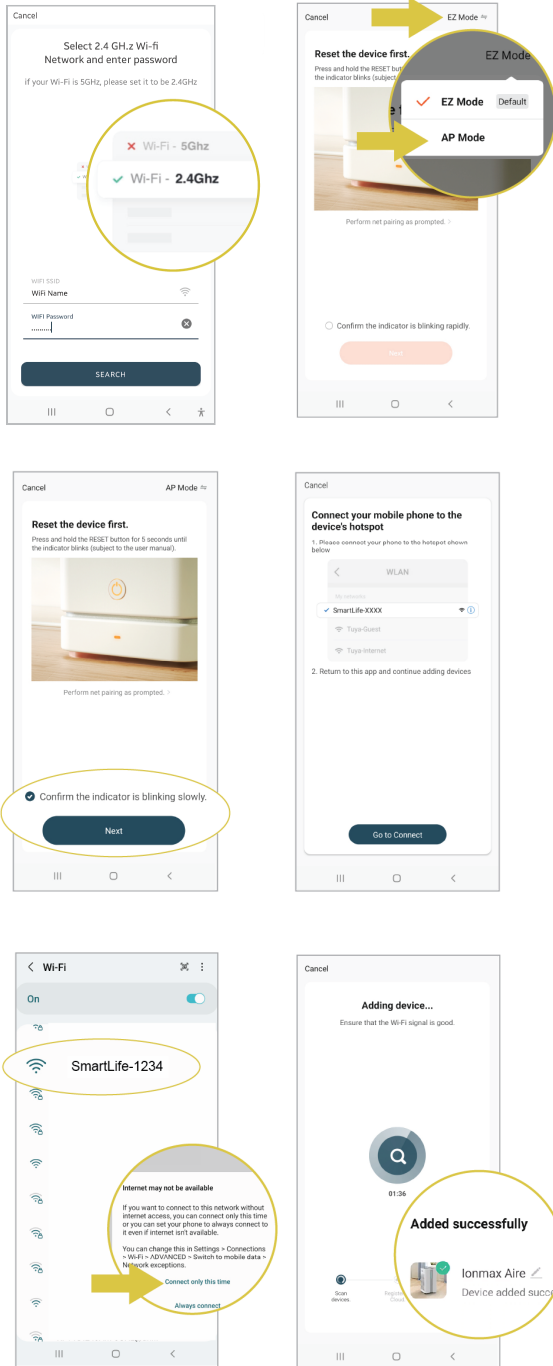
Cancel

Select 2.4 GH.z Wi-fi Network and enter password

if your Wi-Fi is 5GHz, please set it to be 2.4GHz

Wi-Fi - 5Ghz

Wi-Fi - 2.4Ghz

WIFI SSID

WiFi Name

WIFI Password

SEARCH

Cancel

EZ Mode

Reset the device first.

Press and hold the RESET button the indicator blinks (subject

EZ Mode

EZ Mode Default

AP Mode

Perform net pairing as prompted.

Confirm the indicator is blinking rapidly.

Next

Cancel

AP Mode

Reset the device first.

Press and hold the RESET button for 5 seconds until the indicator blinks (subject to the user manual).

Perform net pairing as prompted.

Confirm the indicator is blinking slowly.

Next

Cancel

Connect your mobile phone to the device's hotspot

1. Please connect your phone to the hotspot shown below

WLAN

SmartLife-XXXX

Tuya-Guest

Tuya-Internet

2. Return to this app and continue adding devices

Go to Connect

Wi-Fi

On

SmartLife-1234

Internet may not be available

If you want to connect to this network without internet access, you can connect only this time or you can set your phone to always connect to it even if internet isn't available.

You can change this in Settings > Connections > Wi-Fi > ADVANCED > Switch to mobile data > Network exceptions.

Connect only this time

Always connect

Cancel

Adding device...

Ensure that the Wi-Fi signal is good.

01:36

Added successfully

Ionmax Aire

Device added succ

Scan devices.

Register Cloud